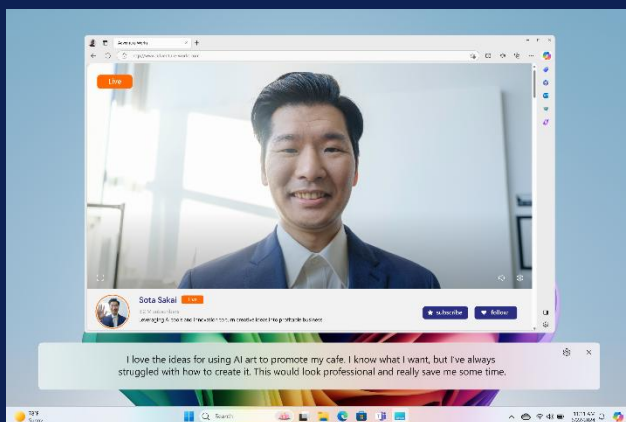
Live

Sota Sakei

Live

subscribe

follow

I love the ideas for using AI art to promote my cafe. I know what I want, but I've always struggled with how to create it. This would look professional and really save me some time.

Search